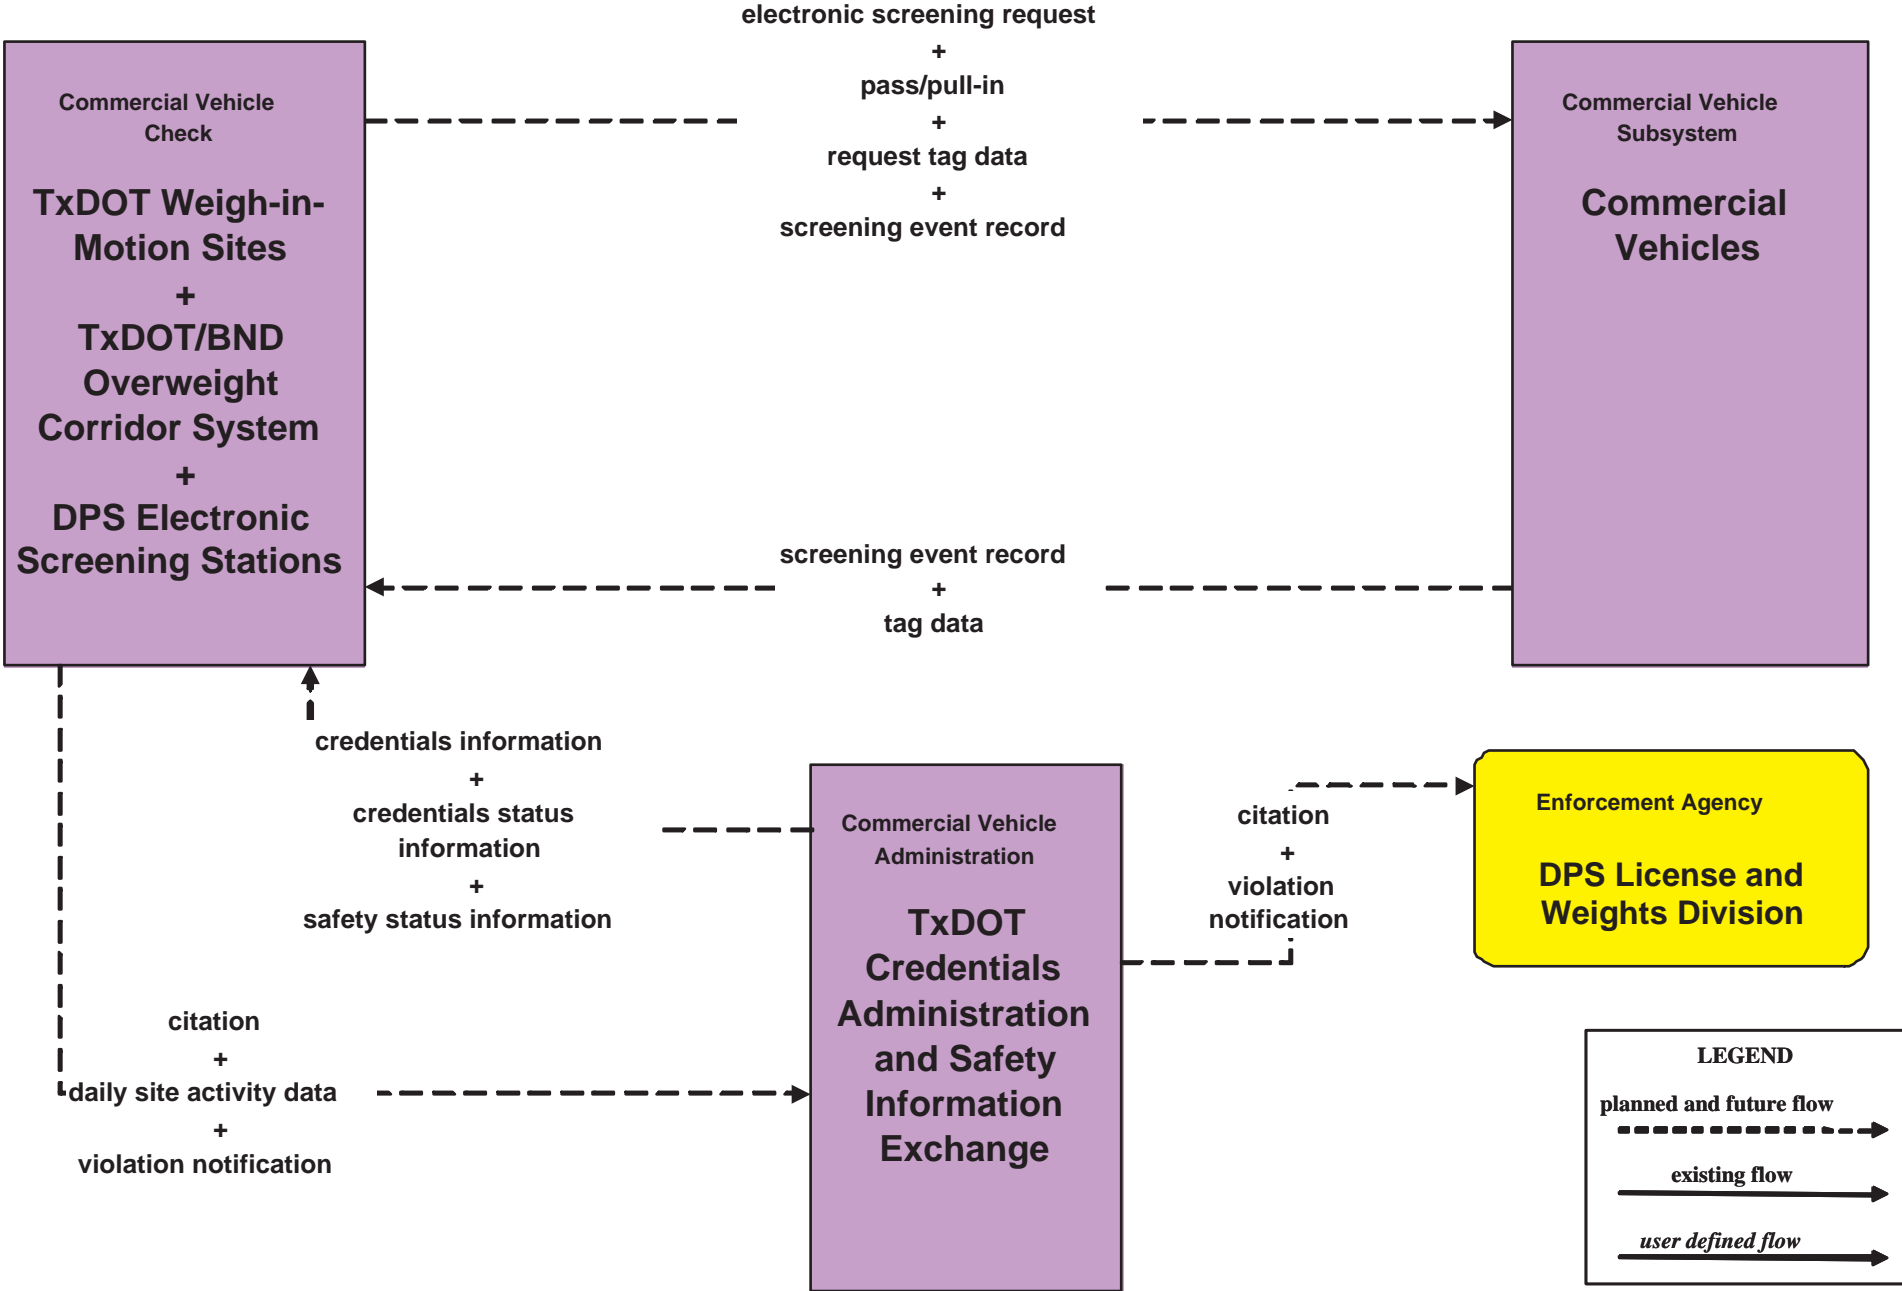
Commercial Vehicle Check

TxDOT Weigh-in-Motion Sites
+
TxDOT/BND Overweight Corridor System
+
DPS Electronic Screening Stations

electronic screening request
+
pass/pull-in
+
request tag data
+
screening event record

Commercial Vehicle Subsystem

Commercial Vehicles

screening event record
+
tag data

credentials information
+
credentials status information
+
safety status information

Commercial Vehicle Administration

TxDOT Credentials Administration and Safety Information Exchange

citation
+
violation notification

Enforcement Agency

DPS License and Weights Division

citation
+
daily site activity data
+
violation notification

LEGEND
planned and future flow
existing flow
user defined flow